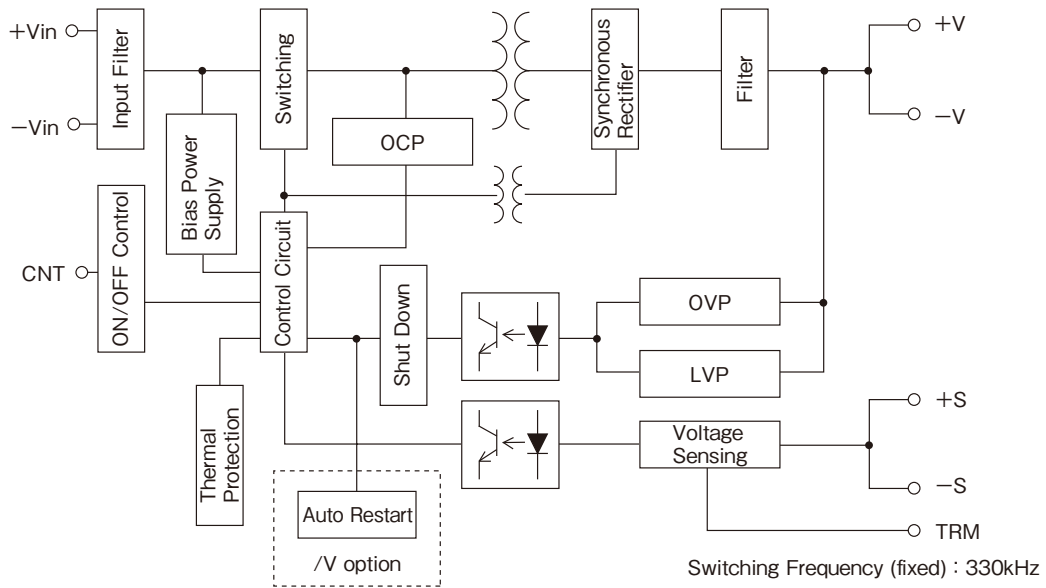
+Vin
−Vin
Input Filter
Switching
Synchronous Rectifier
Filter
+V
−V
OCP
Bias Power Supply
ON/OFF Control
CNT
Control Circuit
Shut Down
OVP
LVP
Thermal Protection
Auto Restart
/V option
Voltage Sensing
+S
−S
TRM
Switching Frequency (fixed) : 330kHz